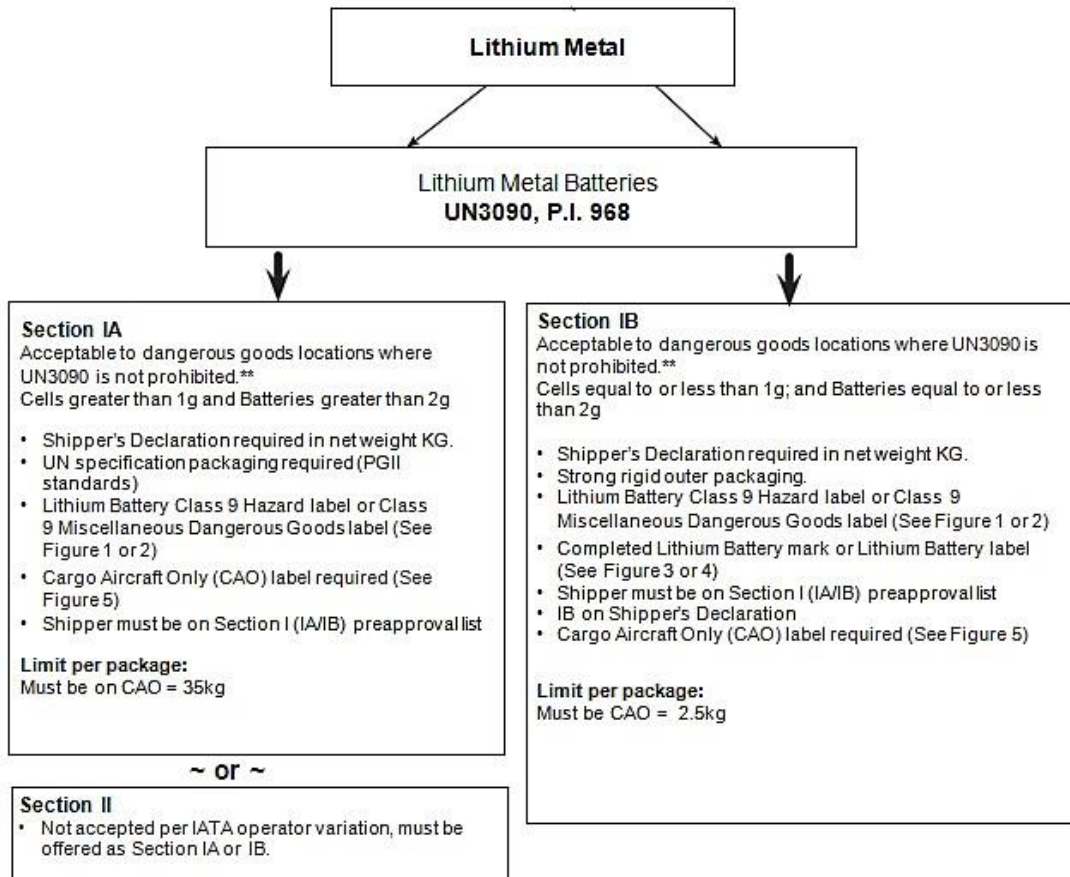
**Lithium Metal**

Lithium Metal Batteries
**UN3090, P.I. 968**

**Section IA**
Acceptable to dangerous goods locations where UN3090 is not prohibited.**
Cells greater than 1g and Batteries greater than 2g

- Shipper's Declaration required in net weight KG.
- UN specification packaging required (PGII standards)
- Lithium Battery Class 9 Hazard label or Class 9 Miscellaneous Dangerous Goods label (See Figure 1 or 2)
- Cargo Aircraft Only (CAO) label required (See Figure 5)
- Shipper must be on Section I (IA/IB) preapproval list

**Limit per package:**
Must be on CAO = 35kg

~ or ~

**Section II**
- Not accepted per IATA operator variation, must be offered as Section IA or IB.

**Section IB**
Acceptable to dangerous goods locations where UN3090 is not prohibited.**
Cells equal to or less than 1g; and Batteries equal to or less than 2g

- Shipper's Declaration required in net weight KG.
- Strong rigid outer packaging.
- Lithium Battery Class 9 Hazard label or Class 9 Miscellaneous Dangerous Goods label (See Figure 1 or 2)
- Completed Lithium Battery mark or Lithium Battery label (See Figure 3 or 4)
- Shipper must be on Section I (IA/IB) preapproval list
- IB on Shipper's Declaration
- Cargo Aircraft Only (CAO) label required (See Figure 5)

**Limit per package:**
Must be CAO = 2.5kg